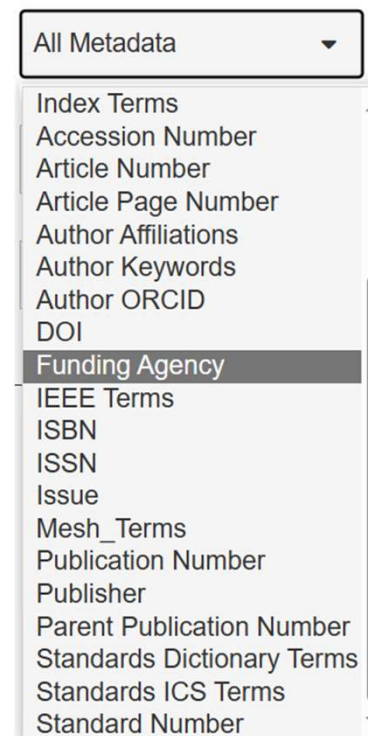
All Metadata

Index Terms
Accession Number
Article Number
Article Page Number
Author Affiliations
Author Keywords
Author ORCID
DOI
Funding Agency
IEEE Terms
ISBN
ISSN
Issue
Mesh_Terms
Publication Number
Publisher
Parent Publication Number
Standards Dictionary Terms
Standards ICS Terms
Standard Number